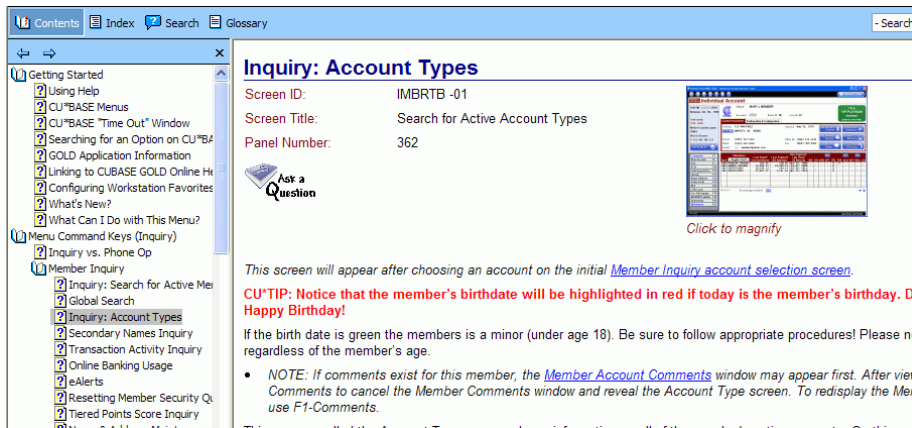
Contents Index Search Glossary

- Search

Getting Started
Using Help
CU*BASE Menus
CU*BASE "Time Out" Window
Searching for an Option on CU*BA
GOLD Application Information
Linking to CUBASE GOLD Online He
Configuring Workstation Favorites
What's New?
What Can I Do with This Menu?
Menu Command Keys (Inquiry)
Inquiry vs. Phone Op
Member Inquiry
Inquiry: Search for Active Mer
Global Search
Inquiry: Account Types
Secondary Names Inquiry
Transaction Activity Inquiry
Online Banking Usage
eAlerts
Resetting Member Security Qu
Tiered Points Score Inquiry

Inquiry: Account Types

| Screen ID: | IMBRTB -01 |
|---|---|
| Screen Title: | Search for Active Account Types |
| Panel Number: | 362 |

Ask a Question

Click to magnify

This screen will appear after choosing an account on the initial Member Inquiry account selection screen.

CU*TIP: Notice that the member's birthdate will be highlighted in red if today is the member's birthday. D Happy Birthday!

If the birth date is green the members is a minor (under age 18). Be sure to follow appropriate procedures! Please n regardless of the member's age.

• NOTE: If comments exist for this member, the Member Account Comments window may appear first. After vie Comments to cancel the Member Comments window and reveal the Account Type screen. To redisplay the Mem use F1-Comments.